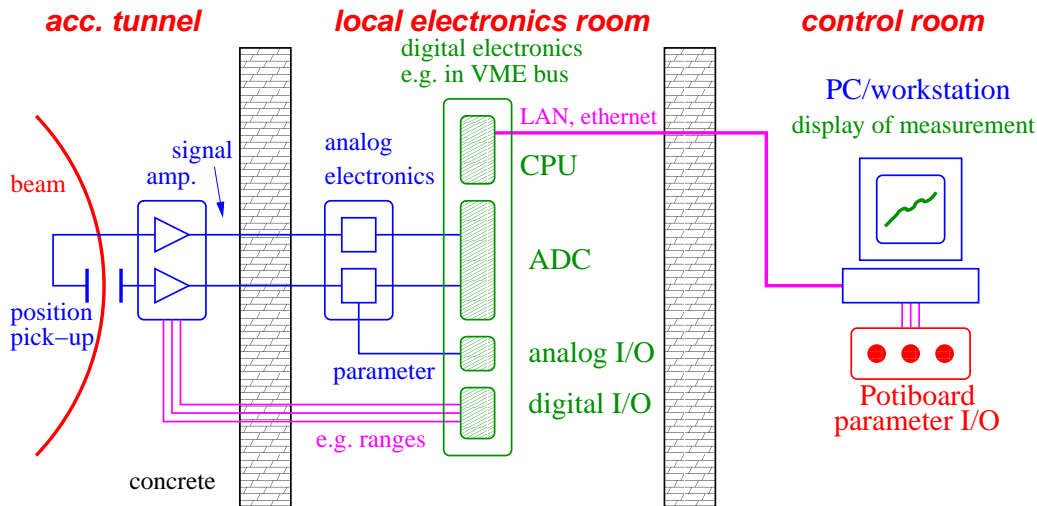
acc. tunnel

local electronics room

control room

digital electronics
e.g. in VME bus

LAN, ethernet

PC/workstation
display of measurement

signal
amp.

analog
electronics

CPU

beam

ADC

position
pick–up

analog I/O

parameter

digital I/O

Potiboard
parameter I/O

e.g. ranges

concrete